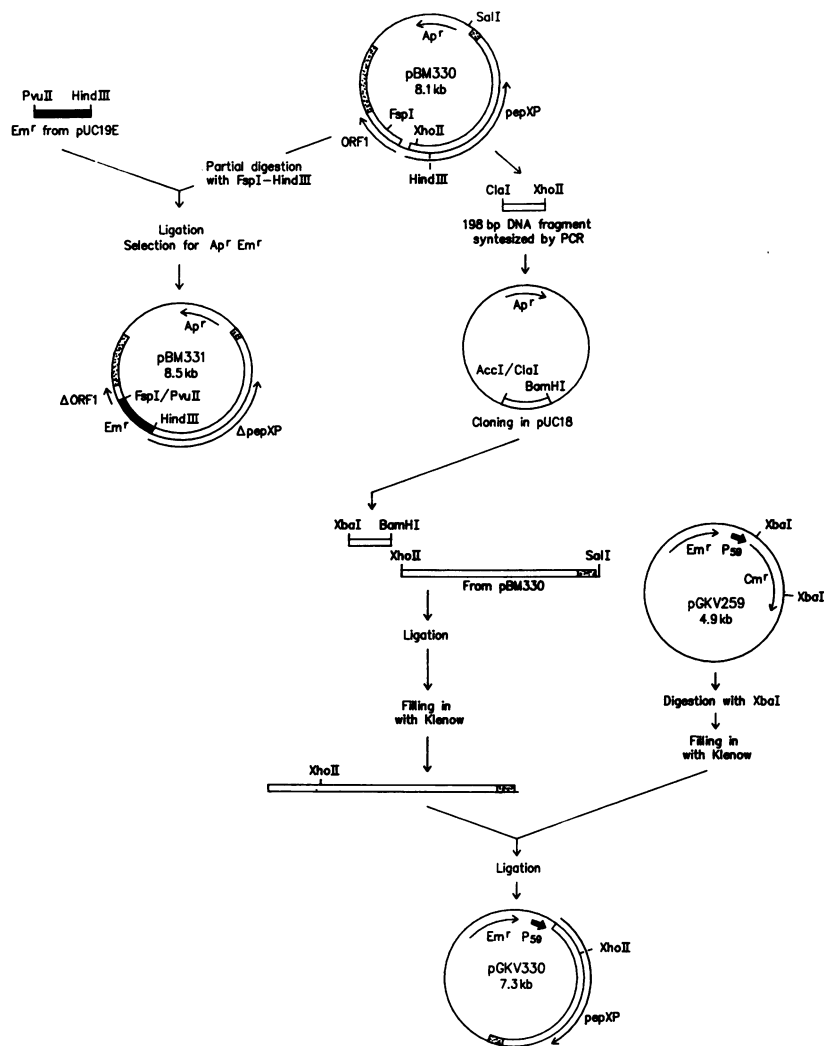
SalI
Ap$^r$
pBM330
8.1 kb
FspI
XhoII
pepXP
ORF1
HindIII

PvuII HindIII
Em$^r$ from pUC19E

Partial digestion with FspI–HindIII

Ligation
Selection for Ap$^r$ Em$^r$

Ap$^r$
pBM331
8.5 kb
ΔORF1
FspI/PvuII
HindIII
Em$^r$
ΔpepXP

ClaI XhoII
198 bp DNA fragment syntesized by PCR

Ap$^r$
AccI/ClaI
BamHI
Cloning in pUC18

XbaI BamHI
XhoII SalI
From pBM330

Ligation

Filling in with Klenow

XhoII

Em$^r$ P$_{59}$
XbaI
Cm$^r$
XbaI
pGKV259
4.9 kb

Digestion with XbaI

Filling in with Klenow

Ligation

Em$^r$ P$_{59}$
XhoII
pGKV330
7.3 kb
pepXP